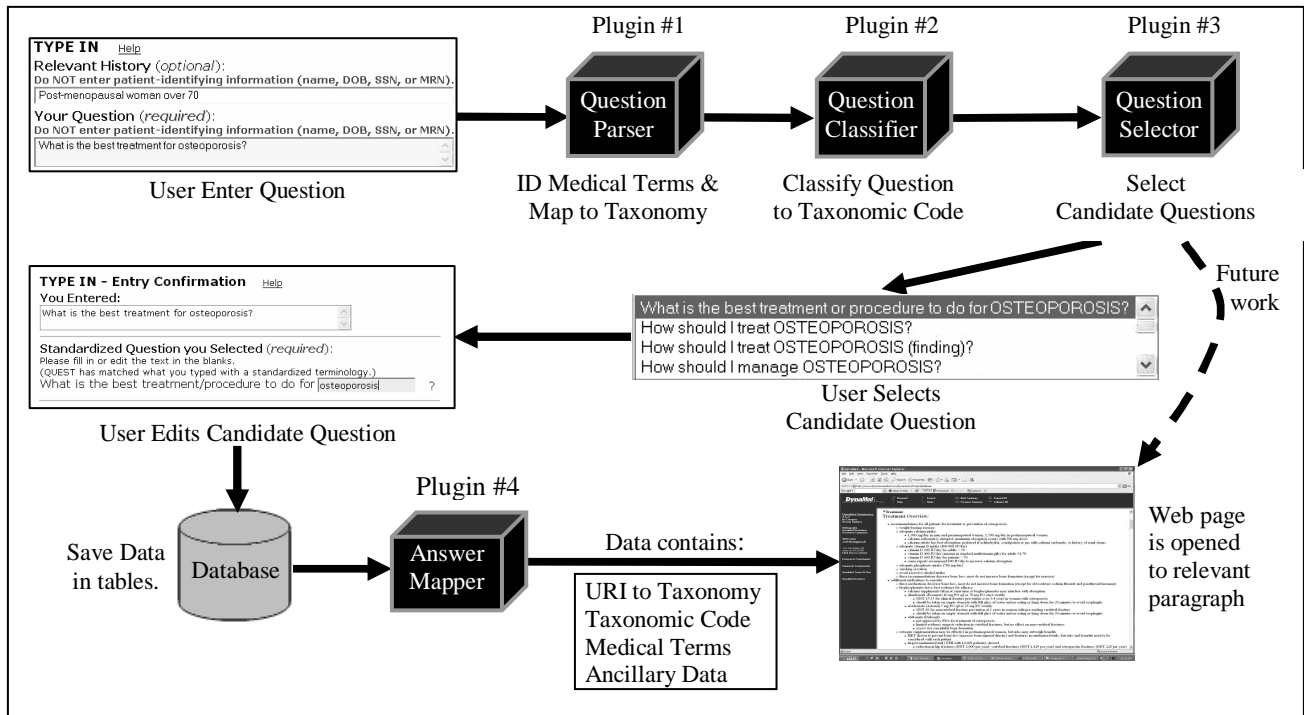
TYPE IN Help
Relevant History (optional):
Do NOT enter patient-identifying information (name, DOB, SSN, or MRN).
Post-menopausal woman over 70
Your Question (required):
Do NOT enter patient-identifying information (name, DOB, SSN, or MRN).
What is the best treatment for osteoporosis?

User Enter Question

Plugin #1
Question Parser
ID Medical Terms & Map to Taxonomy

Plugin #2
Question Classifier
Classify Question to Taxonomic Code

Plugin #3
Question Selector
Select Candidate Questions

Future work

TYPE IN - Entry Confirmation Help
You Entered:
What is the best treatment for osteoporosis?
Standardized Question you Selected (required):
Please fill in or edit the text in the blanks.
(QUEST has matched what you typed with a standardized terminology.)
What is the best treatment/procedure to do for osteoporosis ?

What is the best treatment or procedure to do for OSTEOPOROSIS?
How should I treat OSTEOPOROSIS?
How should I treat OSTEOPOROSIS (finding)?
How should I manage OSTEOPOROSIS?

User Selects Candidate Question

User Edits Candidate Question

Save Data in tables.

Database

Plugin #4
Answer Mapper

Data contains:
URI to Taxonomy
Taxonomic Code
Medical Terms
Ancillary Data

DynaMed
Treatment
Treatment Overview:

Web page is opened to relevant paragraph